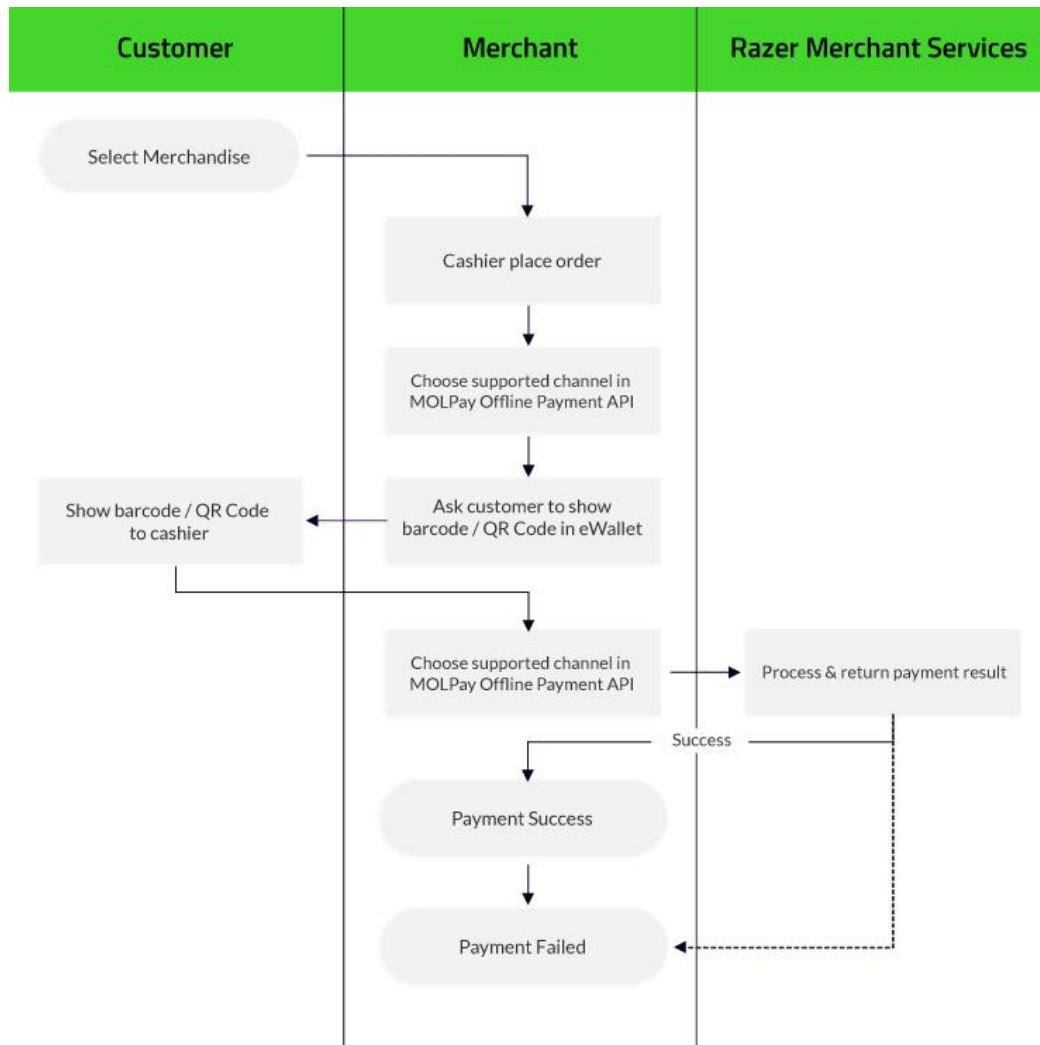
Customer

Merchant

Razer Merchant Services

Select Merchandise

Cashier place order

Choose supported channel in MOLPay Offline Payment API

Show barcode / QR Code to cashier

Ask customer to show barcode / QR Code in eWallet

Choose supported channel in MOLPay Offline Payment API

Process & return payment result

Success

Payment Success

Payment Failed